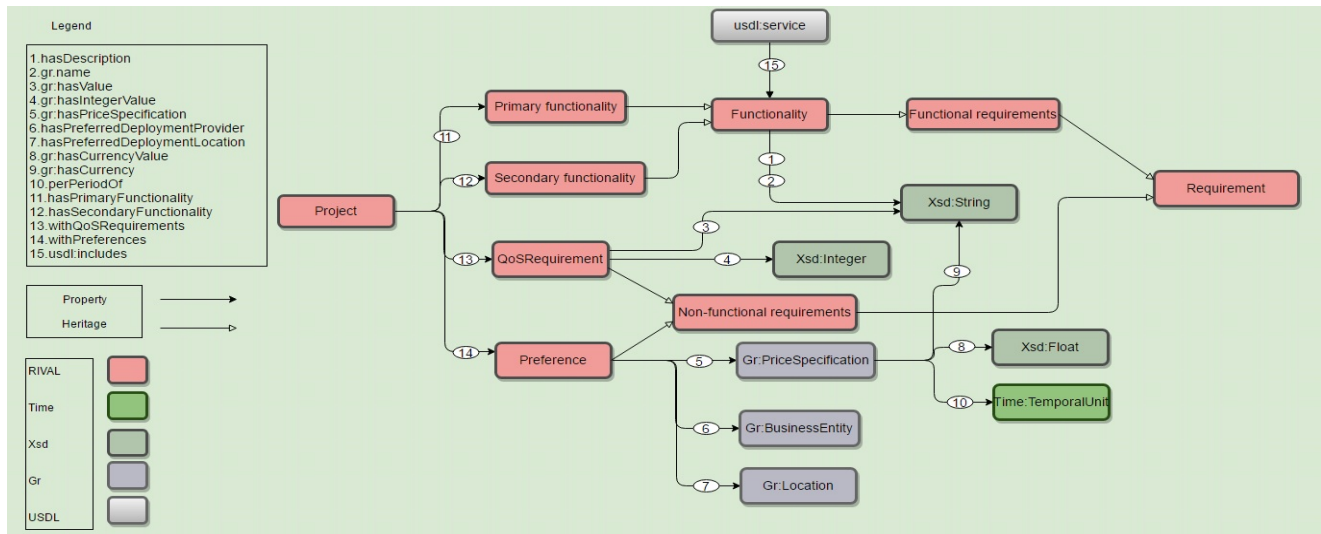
Legend

1.hasDescription
2.gr.name
3.gr:hasValue
4.gr:hasIntegerValue
5.gr:hasPriceSpecification
6.hasPreferredDeploymentProvider
7.hasPreferredDeploymentLocation
8.gr:hasCurrencyValue
9.gr:hasCurrency
10.perPeriodOf
11.hasPrimaryFunctionality
12.hasSecondaryFunctionality
13.withQoSRequirements
14.withPreferences
15.usdl:includes

Property
Heritage

RIVAL
Time
Xsd
Gr
USDL

usdl:service
15
Primary functionality
Functionality
Functional requirements
11
1
2
12
Secondary functionality
Requirement
Project
Xsd:String
3
13
QoSRequirement
4
Xsd:Integer
9
Non-functional requirements
14
Preference
5
Gr:PriceSpecification
8
Xsd:Float
10
Time:TemporalUnit
6
Gr:BusinessEntity
7
Gr:Location